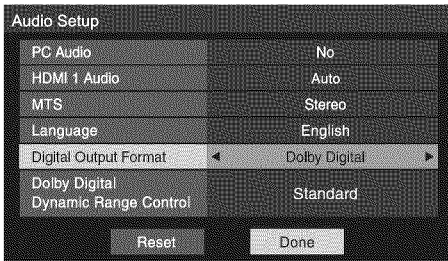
Audio Setup

| | |
|---|---|
| PC Audio | No |
| HDMI 1 Audio | Auto |
| MTS | Stereo |
| Language | English |
| Digital Output Format | ◄ Dolby Digital ► |
| Dolby Digital Dynamic Range Control | Standard |

Reset Done